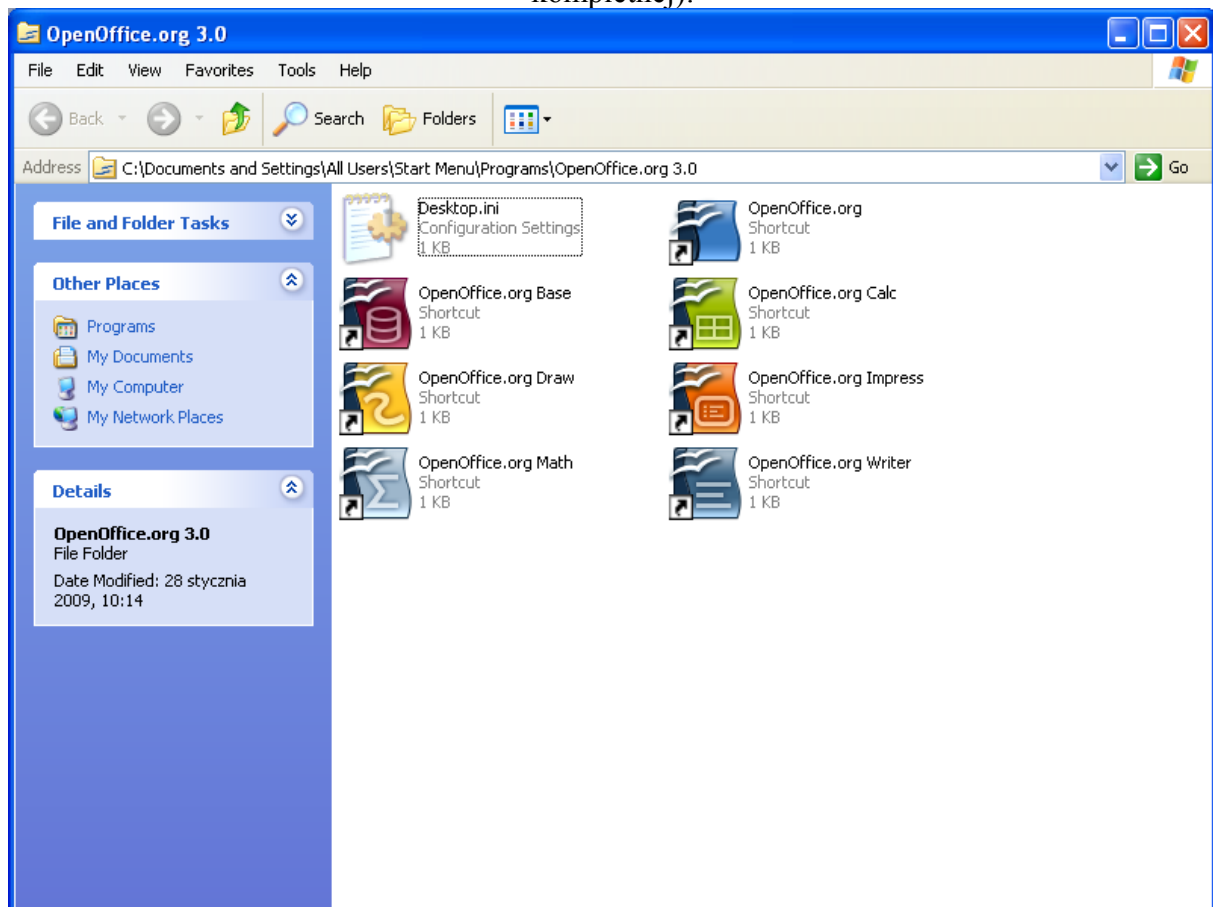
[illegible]

OpenOffice.org 3.0

File Edit View Favorites Tools Help

Back Search Folders

Address C:\Documents and Settings\All Users\Start Menu\Programs\OpenOffice.org 3.0 Go

File and Folder Tasks

Other Places

Programs
My Documents
My Computer
My Network Places

Details

OpenOffice.org 3.0
File Folder
Date Modified: 28 stycznia 2009, 10:14

Desktop.ini
Configuration Settings
1 KB

OpenOffice.org
Shortcut
1 KB

OpenOffice.org Base
Shortcut
1 KB

OpenOffice.org Calc
Shortcut
1 KB

OpenOffice.org Draw
Shortcut
1 KB

OpenOffice.org Impress
Shortcut
1 KB

OpenOffice.org Math
Shortcut
1 KB

OpenOffice.org Writer
Shortcut
1 KB